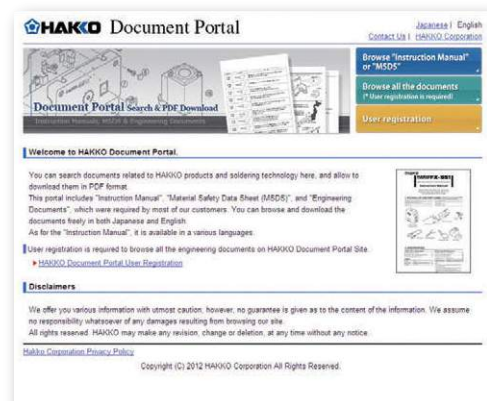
HAKKO Document Portal

Japanese | English
Contact Us | HAKKO Corporation

Document Portal Search & PDF Download
Instruction Manuals, MSDS & Engineering Documents

Browse "Instruction Manual" or "MSDS"

Browse all the documents
(* User registration is required)

User registration

Welcome to HAKKO Document Portal.

You can search documents related to HAKKO products and soldering technology here, and allow to download them in PDF format.
This portal includes "Instruction Manual", "Material Safety Data Sheet (MSDS)", and "Engineering Documents", which were required by most of our customers. You can browse and download the documents freely in both Japanese and English.
As for the "Instruction Manual", it is available in a various languages.

User registration is required to browse all the engineering documents on HAKKO Document Portal Site.

▶ HAKKO Document Portal User Registration

Disclaimers

We offer you various information with utmost caution, however, no guarantee is given as to the content of the information. We assume no responsibility whatsoever of any damages resulting from browsing our site.
All rights reserved. HAKKO may make any revision, change or deletion, at any time without any notice.

Hakko Corporation Privacy Policy

Copyright (C) 2012 HAKKO Corporation All Rights Reserved.